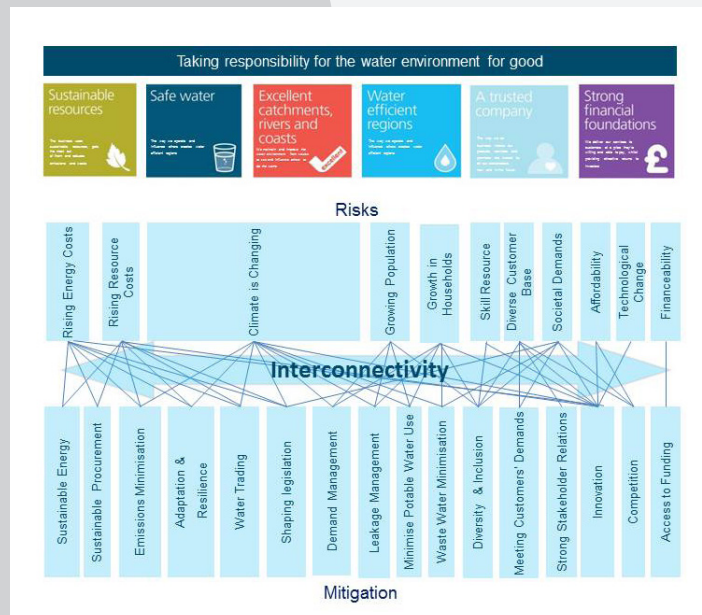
Taking responsibility for the water environment for good

Sustainable resources

Safe water

Excellent catchments, rivers and coasts

Water efficient regions

A trusted company

Strong financial foundations

Risks

Rising Energy Costs

Rising Resource Costs

Climate is Changing

Growing Population

Growth in Households

Skill Resource

Diverse Customer Base

Societal Demands

Affordability

Technological Change

Financeability

Interconnectivity

Sustainable Energy

Sustainable Procurement

Emissions Minimisation

Adaptation & Resilience

Water Trading

Shaping legislation

Demand Management

Leakage Management

Minimise Potable Water Use

Waste Water Minimisation

Diversity & Inclusion

Meeting Customers' Demands

Strong Stakeholder Relations

Innovation

Competition

Access to Funding

Mitigation